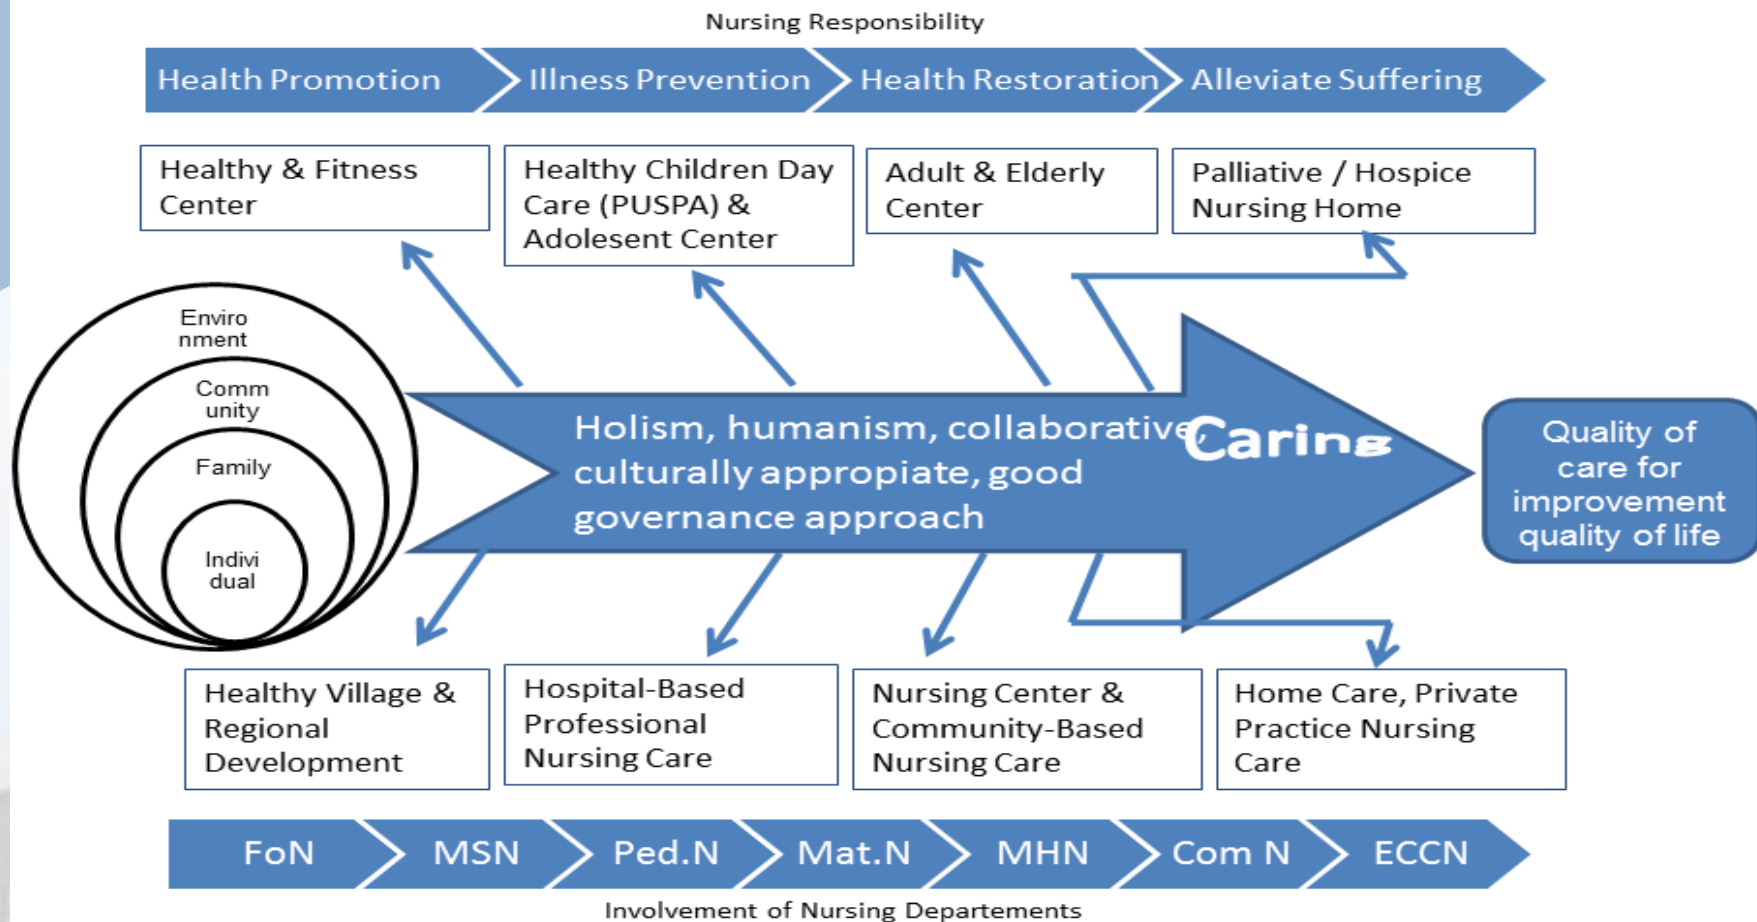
Nursing Responsibility

Health Promotion | Illness Prevention | Health Restoration | Alleviate Suffering

Healthy & Fitness Center

Healthy Children Day Care (PUSPA) & Adolesent Center

Adult & Elderly Center

Palliative / Hospice Nursing Home

Enviro nment

Comm unity

Family

Indivi dual

Holism, humanism, collaborative, culturally appropiate, good governance approach

Caring

Quality of care for improvement quality of life

Healthy Village & Regional Development

Hospital-Based Professional Nursing Care

Nursing Center & Community-Based Nursing Care

Home Care, Private Practice Nursing Care

FoN | MSN | Ped.N | Mat.N | MHN | Com N | ECCN

Involvement of Nursing Departements